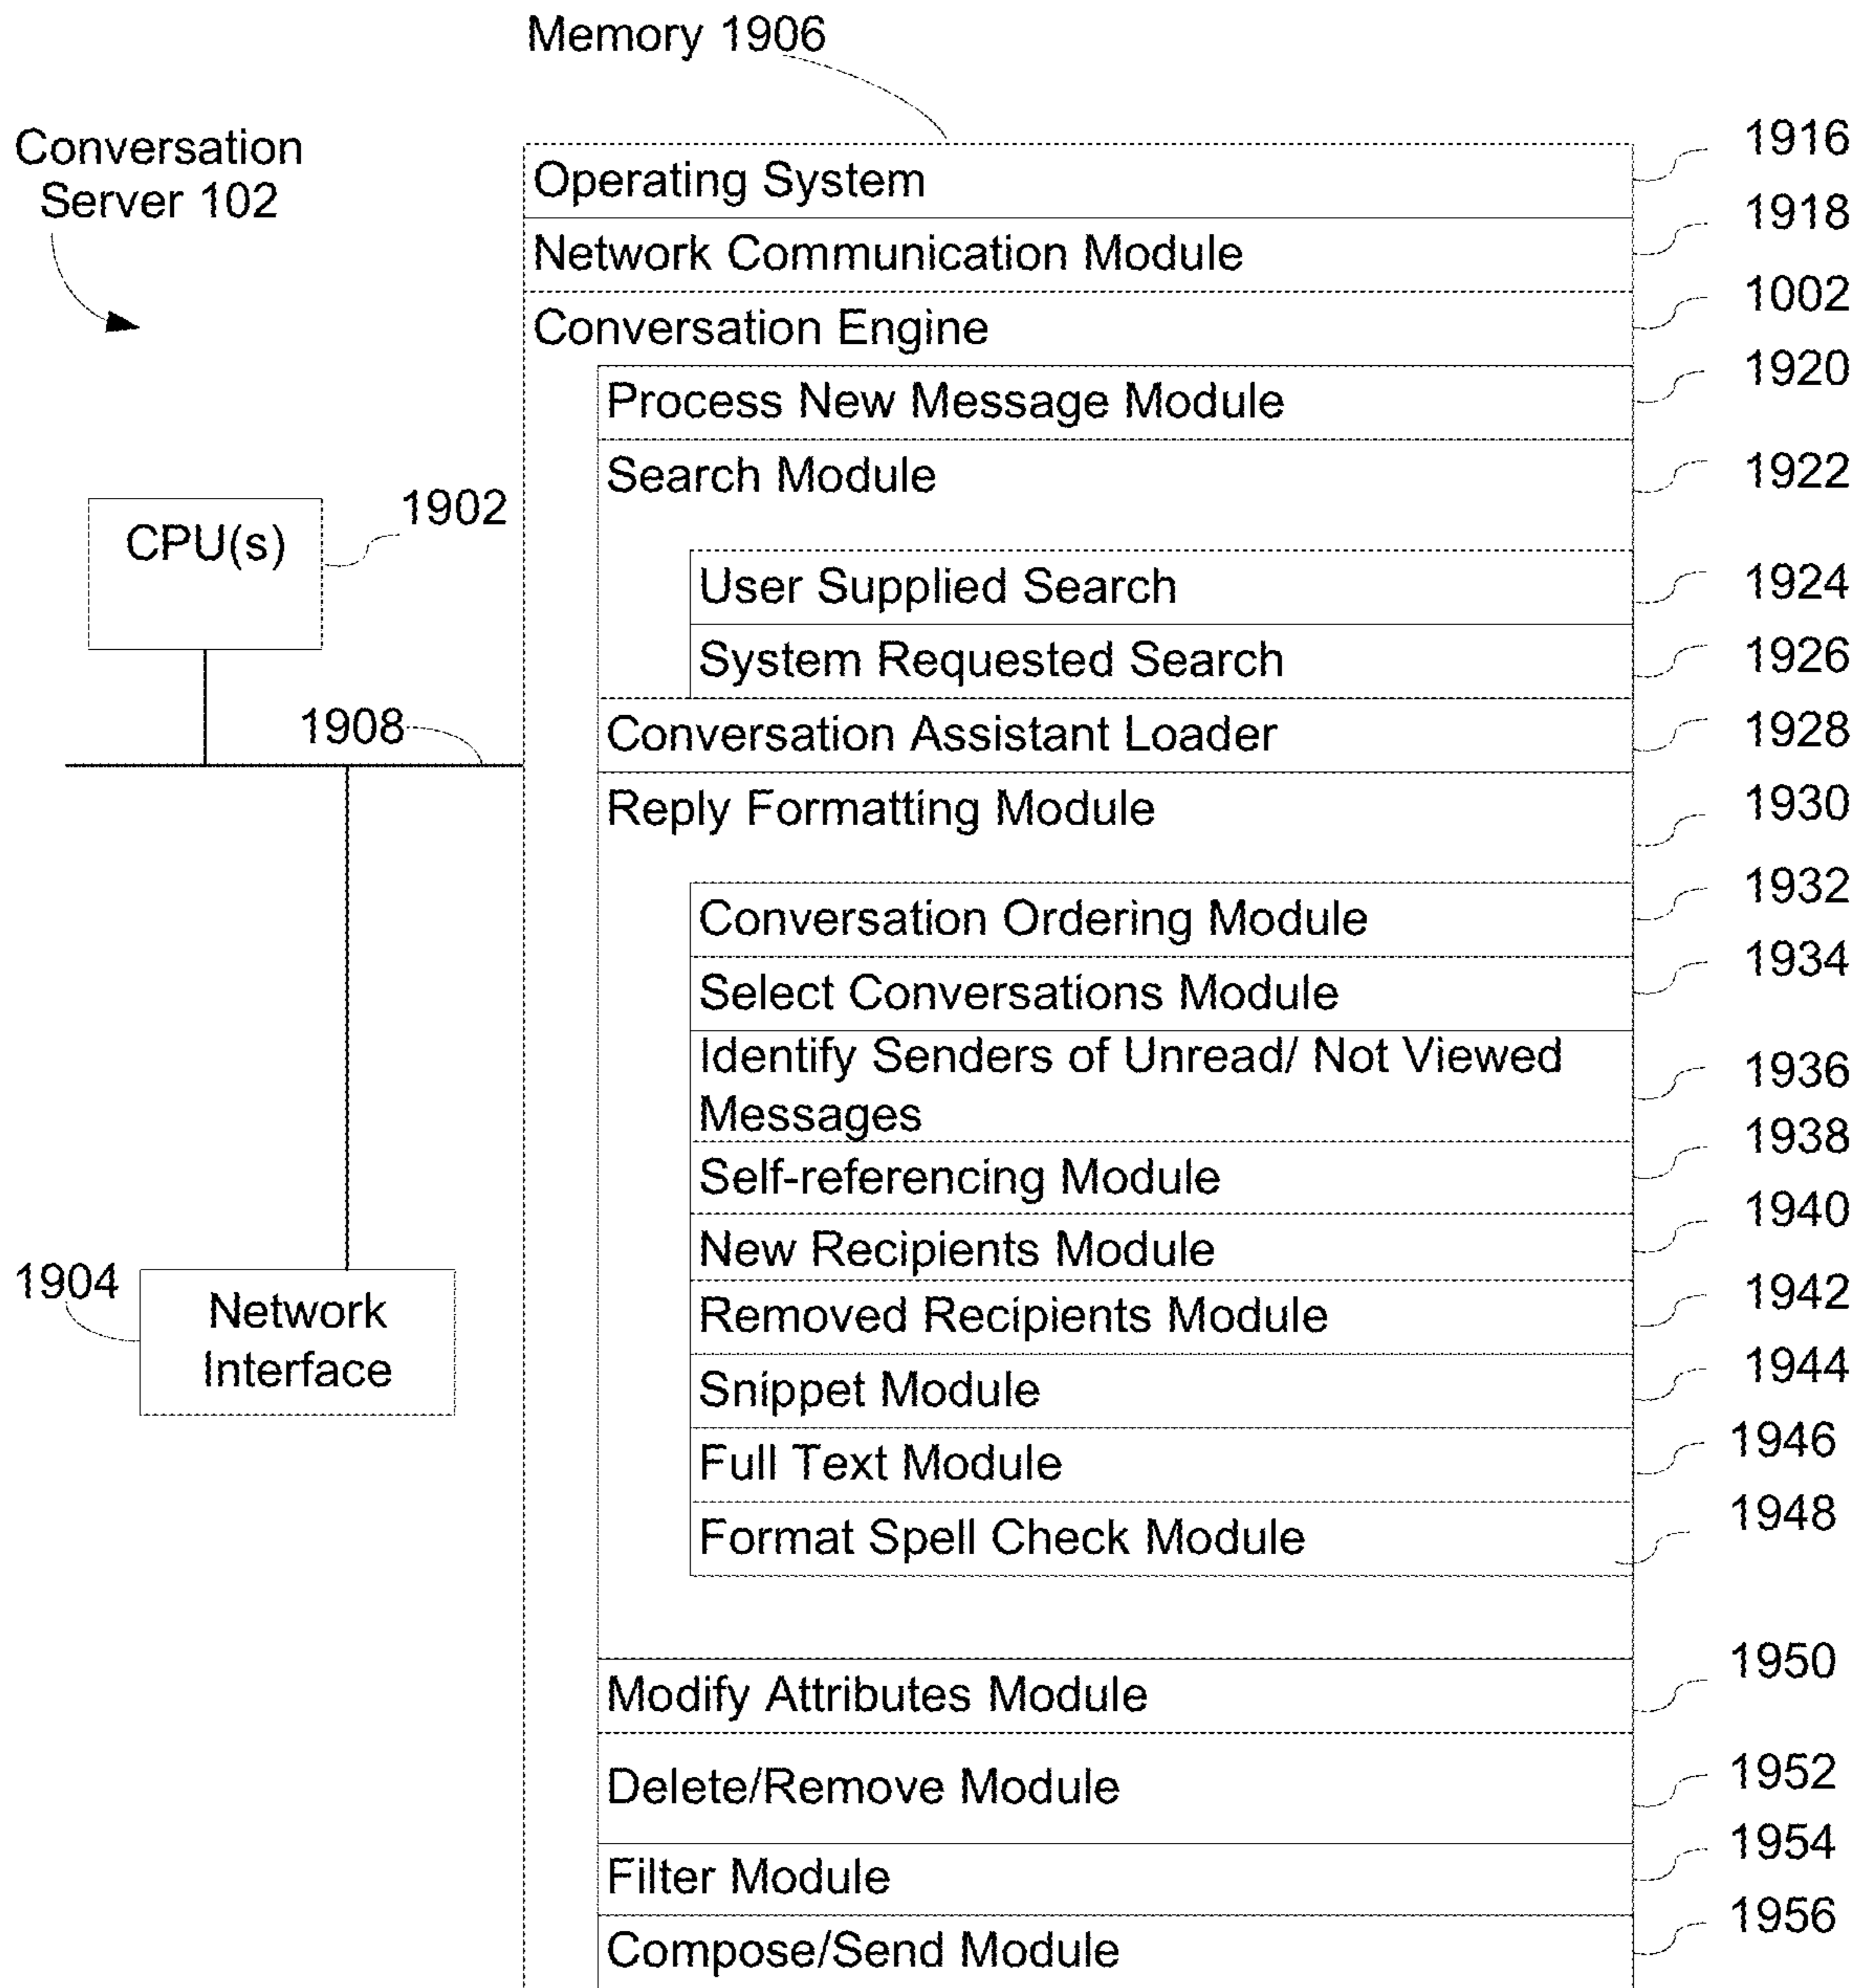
Memory 1906

Conversation Server 102

Operating System 1916
Network Communication Module 1918
Conversation Engine 1002
Process New Message Module 1920
Search Module 1922
User Supplied Search 1924
System Requested Search 1926
Conversation Assistant Loader 1928
Reply Formatting Module 1930
Conversation Ordering Module 1932
Select Conversations Module 1934
Identify Senders of Unread/ Not Viewed Messages 1936
Self-referencing Module 1938
New Recipients Module 1940
Removed Recipients Module 1942
Snippet Module 1944
Full Text Module 1946
Format Spell Check Module 1948
Modify Attributes Module 1950
Delete/Remove Module 1952
Filter Module 1954
Compose/Send Module 1956

CPU(s) 1902

1908

1904 Network Interface